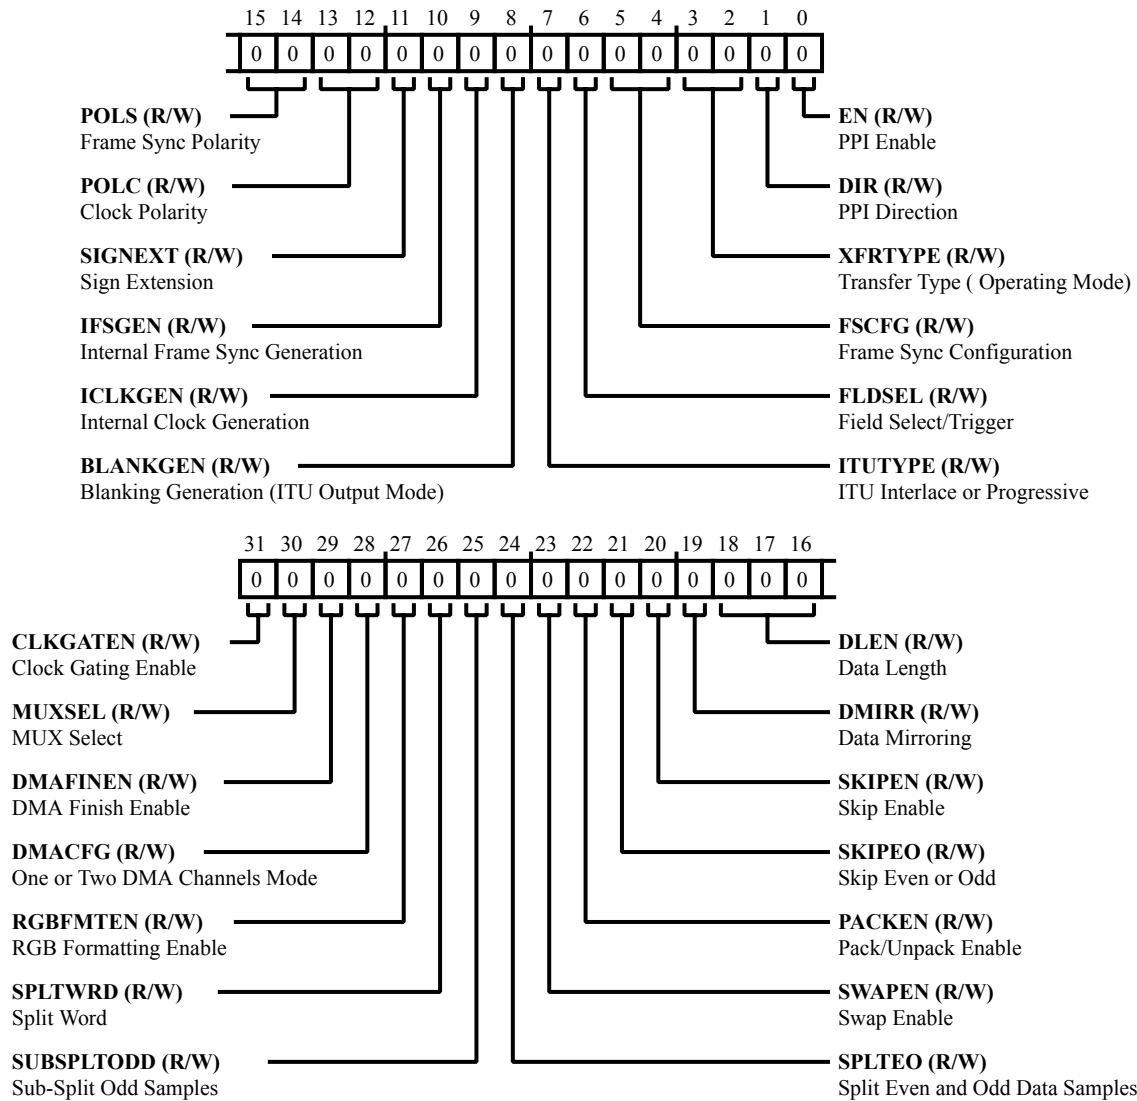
15 14 13 12 11 10 9 8 7 6 5 4 3 2 1 0

| 0 | 0 | 0 | 0 | 0 | 0 | 0 | 0 | 0 | 0 | 0 | 0 | 0 | 0 | 0 | 0 |
|---|---|---|---|---|---|---|---|---|---|---|---|---|---|---|---|

**POLS (R/W)**
Frame Sync Polarity

**POLC (R/W)**
Clock Polarity

**SIGNEXT (R/W)**
Sign Extension

**IFSGEN (R/W)**
Internal Frame Sync Generation

**ICLKGEN (R/W)**
Internal Clock Generation

**BLANKGEN (R/W)**
Blanking Generation (ITU Output Mode)

**EN (R/W)**
PPI Enable

**DIR (R/W)**
PPI Direction

**XFRTYPE (R/W)**
Transfer Type ( Operating Mode)

**FSCFG (R/W)**
Frame Sync Configuration

**FLDSEL (R/W)**
Field Select/Trigger

**ITUTYPE (R/W)**
ITU Interlace or Progressive

31 30 29 28 27 26 25 24 23 22 21 20 19 18 17 16

| 0 | 0 | 0 | 0 | 0 | 0 | 0 | 0 | 0 | 0 | 0 | 0 | 0 | 0 | 0 | 0 |
|---|---|---|---|---|---|---|---|---|---|---|---|---|---|---|---|

**CLKGATEN (R/W)**
Clock Gating Enable

**MUXSEL (R/W)**
MUX Select

**DMAFINEN (R/W)**
DMA Finish Enable

**DMACFG (R/W)**
One or Two DMA Channels Mode

**RGBFMTEN (R/W)**
RGB Formatting Enable

**SPLTWRD (R/W)**
Split Word

**SUBSPLTODD (R/W)**
Sub-Split Odd Samples

**DLEN (R/W)**
Data Length

**DMIRR (R/W)**
Data Mirroring

**SKIPEN (R/W)**
Skip Enable

**SKIPEO (R/W)**
Skip Even or Odd

**PACKEN (R/W)**
Pack/Unpack Enable

**SWAPEN (R/W)**
Swap Enable

**SPLTEO (R/W)**
Split Even and Odd Data Samples